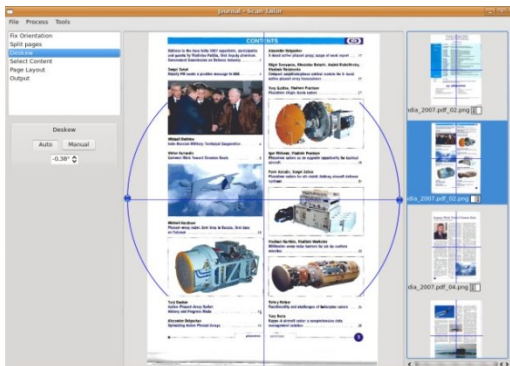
Journal - Scan Tailor

File Process Tools

Fix Orientation
Split pages
Deskew
Select Content
Page Layout
Output

Deskew

Auto Manual

-0.38°

CONTENTS

dia_2007.pdf_02.png

dia_2007.pdf_02.png

dia_2007.pdf_04.png